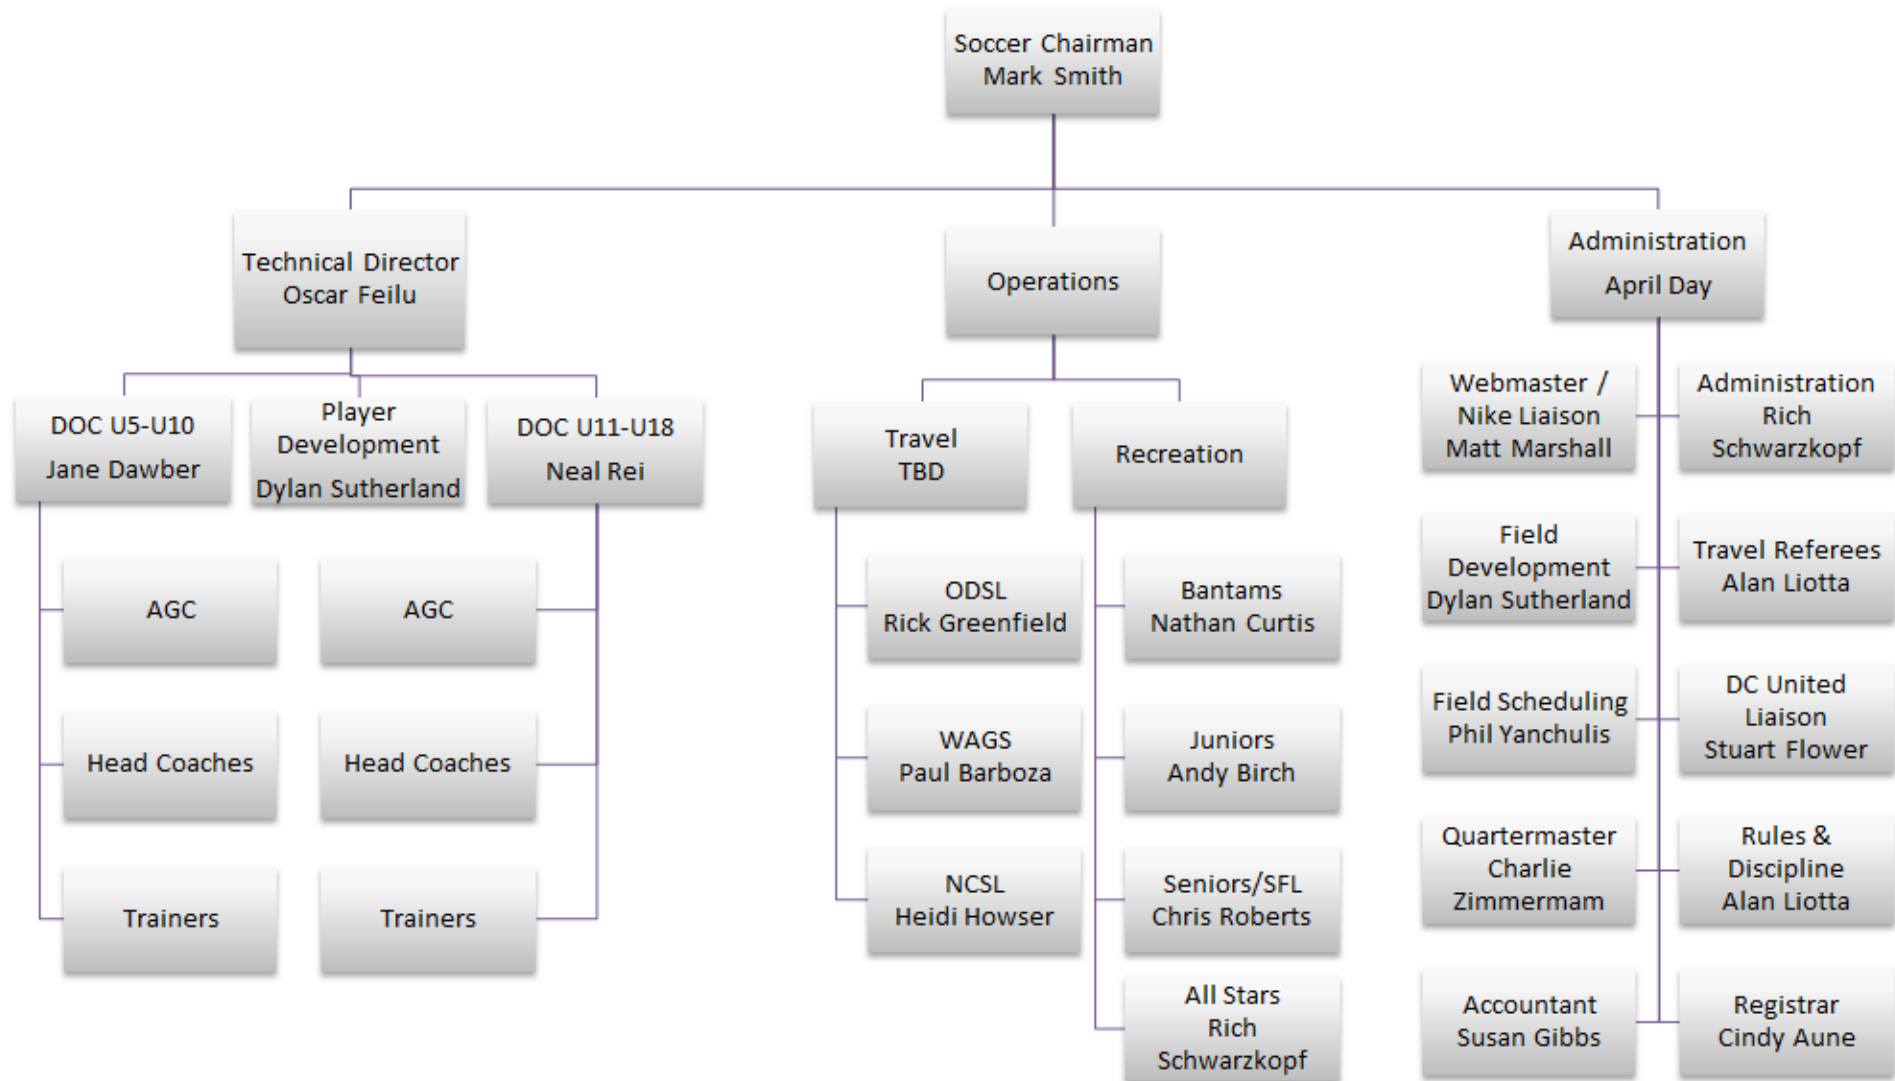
Soccer Chairman
Mark Smith

Technical Director
Oscar Feilu

Operations

Administration
April Day

DOC U5-U10
Jane Dawber

Player Development
Dylan Sutherland

DOC U11-U18
Neal Rei

AGC

AGC

Head Coaches

Head Coaches

Trainers

Trainers

Travel
TBD

Recreation

ODSL
Rick Greenfield

WAGS
Paul Barboza

NCSL
Heidi Howser

Bantams
Nathan Curtis

Juniors
Andy Birch

Seniors/SFL
Chris Roberts

All Stars
Rich Schwarzkopf

Webmaster / Nike Liaison
Matt Marshall

Administration
Rich Schwarzkopf

Field Development
Dylan Sutherland

Travel Referees
Alan Liotta

Field Scheduling
Phil Yanchulis

DC United Liaison
Stuart Flower

Quartermaster
Charlie Zimmermam

Rules & Discipline
Alan Liotta

Accountant
Susan Gibbs

Registrar
Cindy Aune